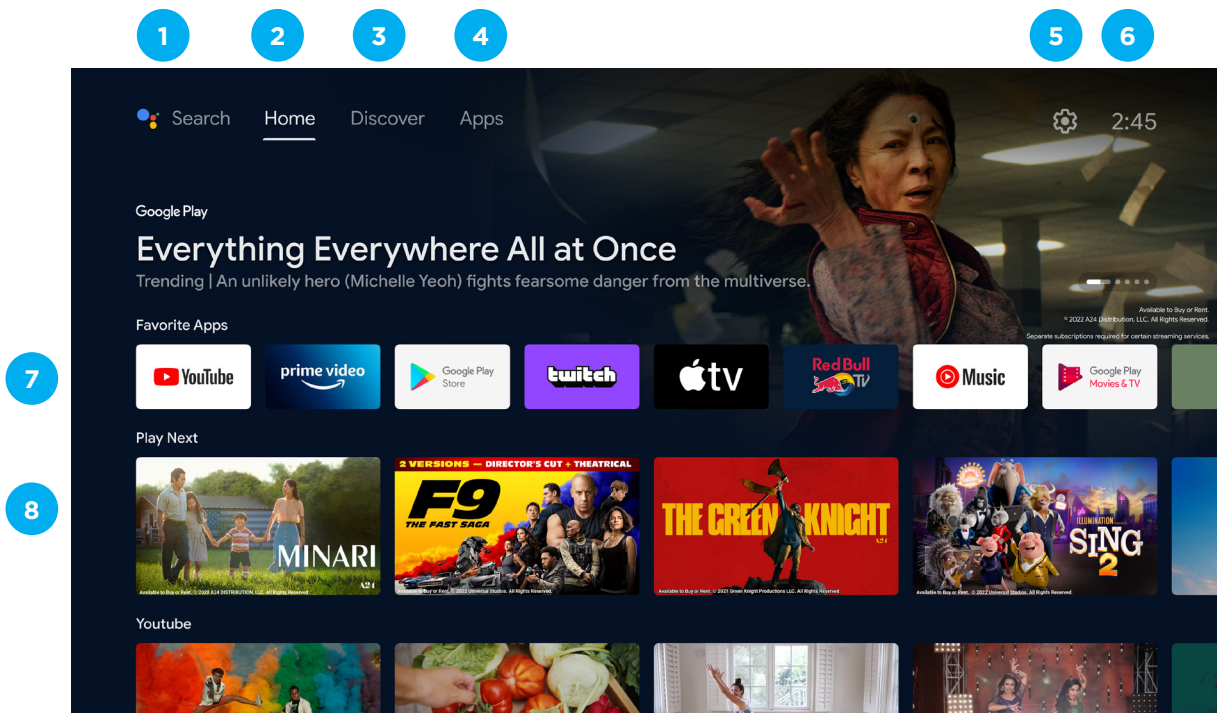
1 2 3 4 5 6

Search Home Discover Apps 2:45

Google Play

Everything Everywhere All at Once

Trending | An unlikely hero (Michelle Yeoh) fights fearsome danger from the multiverse.

Available to Buy or Rent.
© 2022 A24 Distribution, LLC. All Rights Reserved.
Separate subscriptions required for certain streaming services.

Favorite Apps

7

YouTube prime video Google Play Store twitch tv Red Bull TV Music Google Play Movies & TV

Play Next

8

MINARI A24
Available to Buy or Rent. © 2020 A24 DISTRIBUTION, LLC. All Rights Reserved.

2 VERSIONS — DIRECTOR'S CUT + THEATRICAL
F9 THE FAST SAGA
Available to Buy or Rent. © 2021 Universal Studios. All Rights Reserved.

THE GREEN KNIGHT A24
Available to Buy or Rent. © 2021 Green Knight Productions LLC. All Rights Reserved.

ILLUMINATION SING 2
Available to Buy or Rent. © 2022 Universal Studios. All Rights Reserved.

Youtube